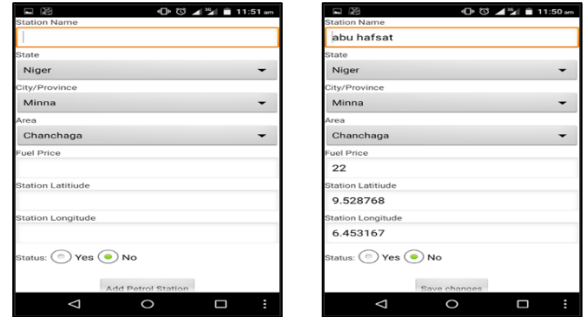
11:51 am

Station Name

State

Niger

City/Province

Minna

Area

Chanchaga

Fuel Price

Station Latitiude

Station Longitude

Status: Yes No

Add Petrol Station

11:50 am

Station Name

abu hafsat

State

Niger

City/Province

Minna

Area

Chanchaga

Fuel Price

22

Station Latitiude

9.528768

Station Longitude

6.453167

Status: Yes No

Save changes